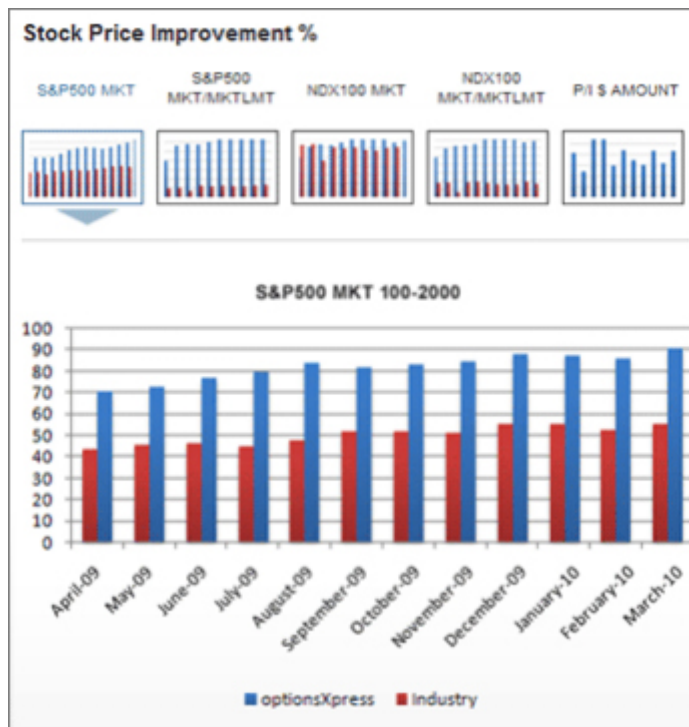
Stock Price Improvement %

S&P500 MKT

S&P500 MKT/MKTLMT

NDX100 MKT

NDX100 MKT/MKTLMT

P/I $ AMOUNT

S&P500 MKT 100-2000

100
90
80
70
60
50
40
30
20
10
0

April-09
May-09
June-09
July-09
August-09
September-09
October-09
November-09
December-09
January-10
February-10
March-10

optionsXpress
Industry